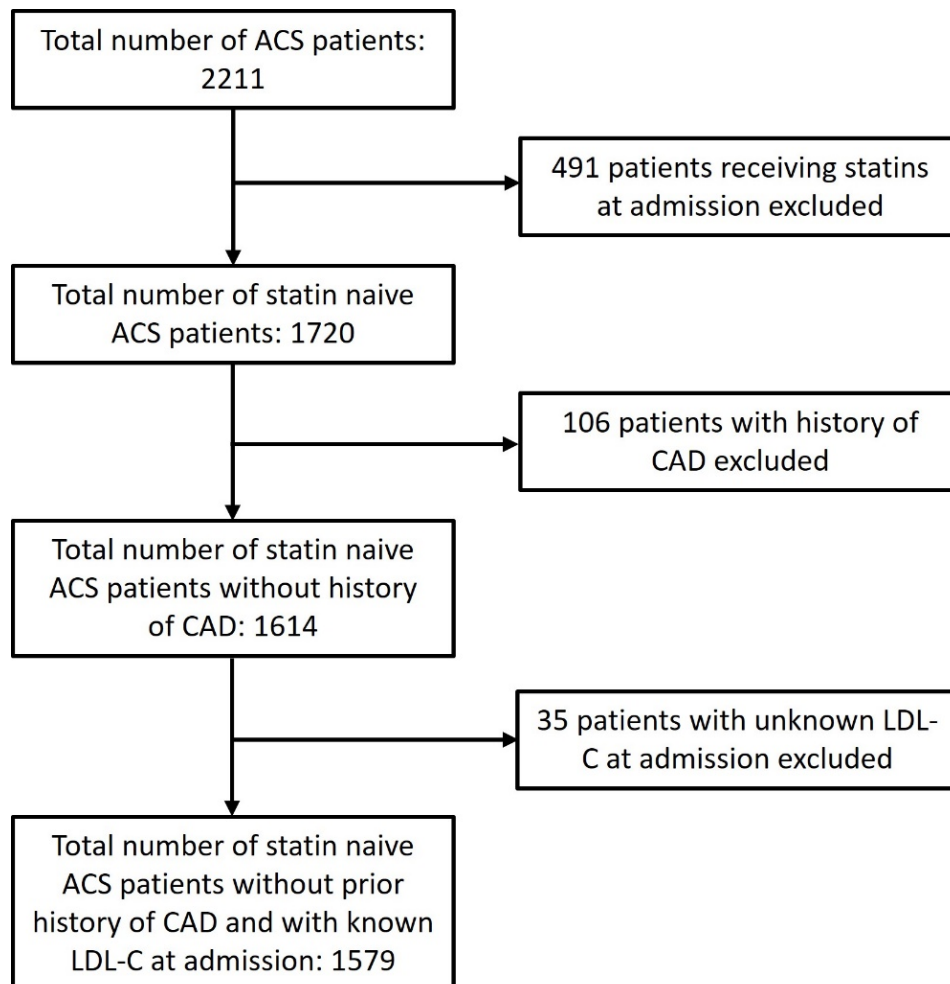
Total number of ACS patients: 2211

491 patients receiving statins at admission excluded

Total number of statin naive ACS patients: 1720

106 patients with history of CAD excluded

Total number of statin naive ACS patients without history of CAD: 1614

35 patients with unknown LDL-C at admission excluded

Total number of statin naive ACS patients without prior history of CAD and with known LDL-C at admission: 1579